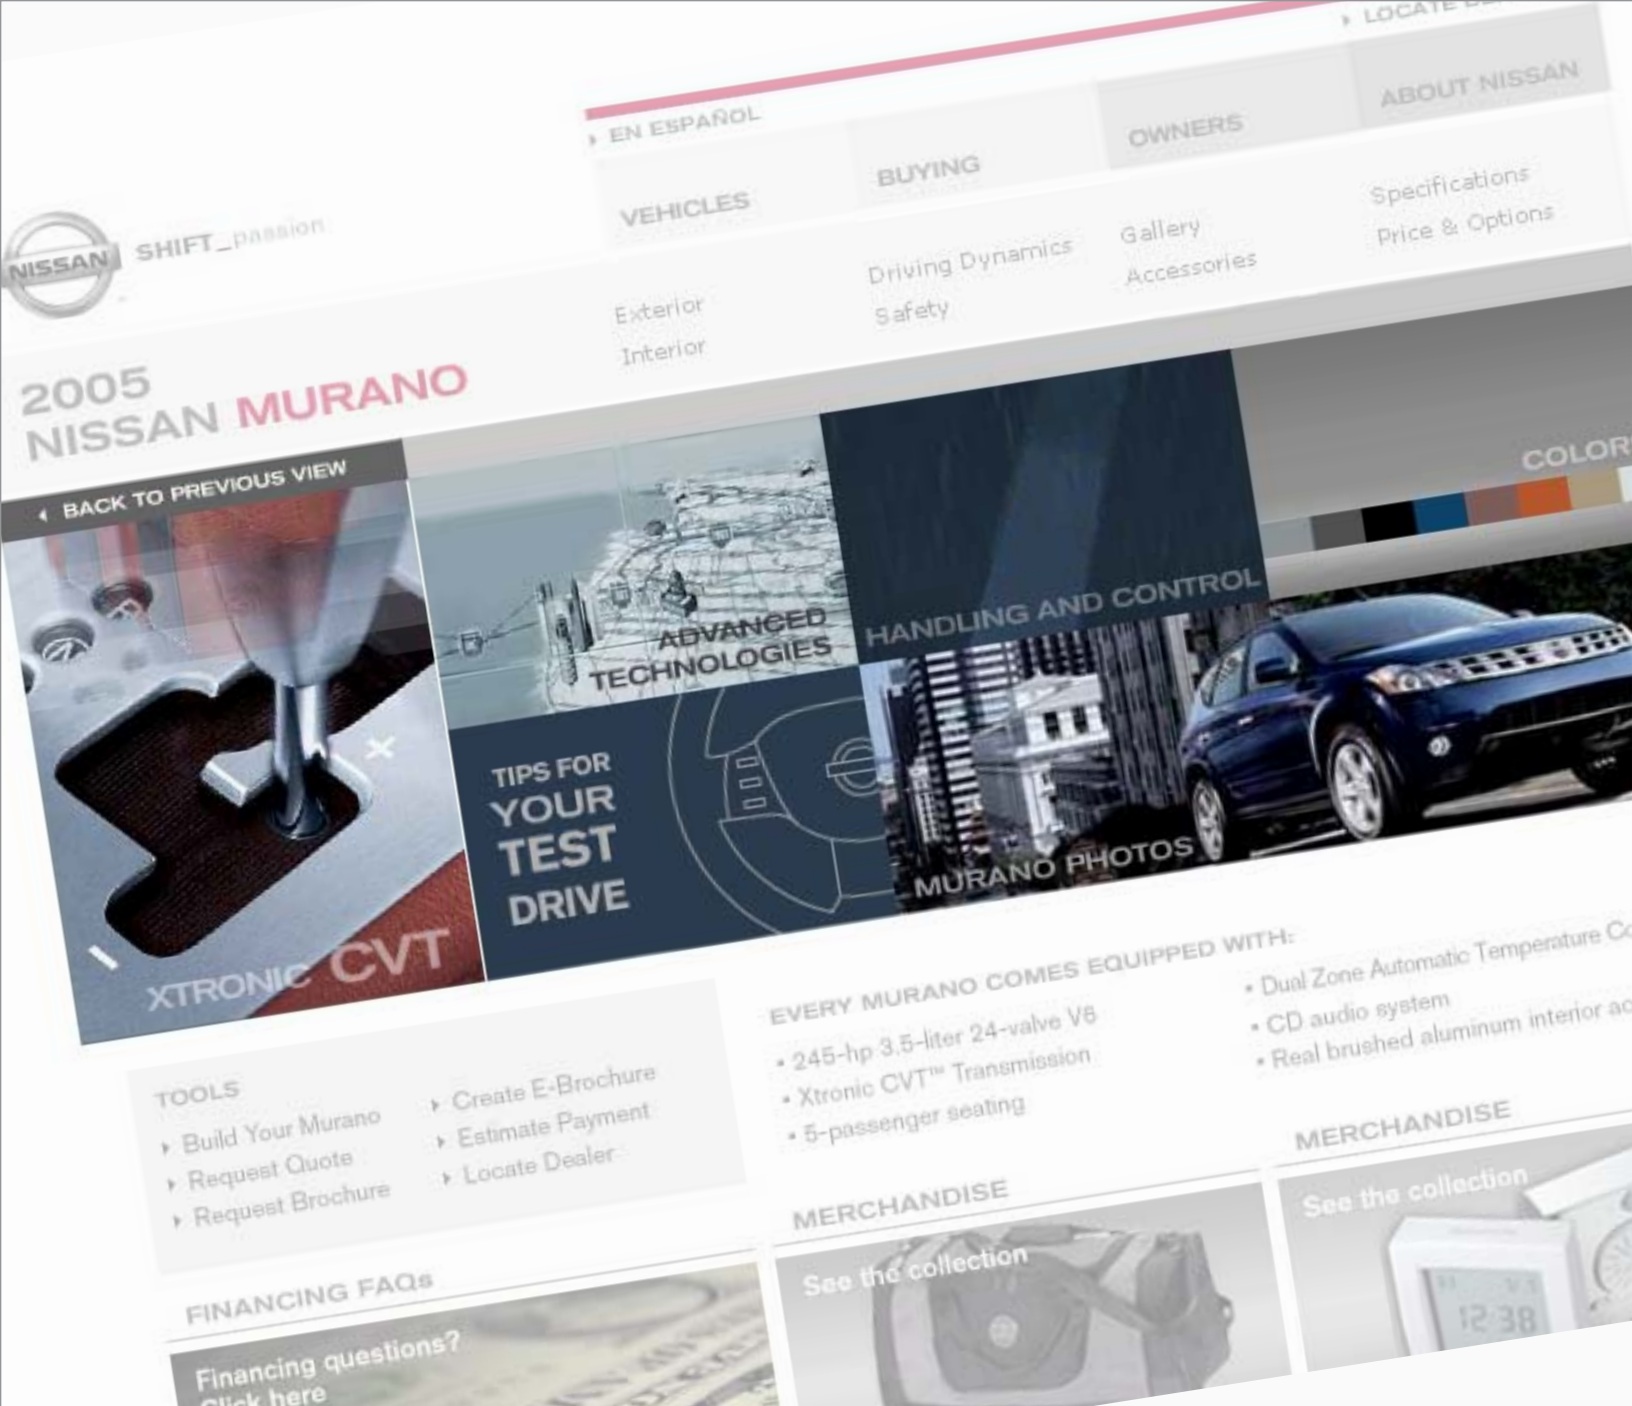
LOCATE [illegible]

EN ESPAÑOL

VEHICLES BUYING OWNERS ABOUT NISSAN

NISSAN SHIFT_passion

Exterior
Interior

Driving Dynamics
Safety

Gallery
Accessories

Specifications
Price & Options

2005 NISSAN MURANO

BACK TO PREVIOUS VIEW

ADVANCED TECHNOLOGIES

HANDLING AND CONTROL

COLOR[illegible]

TIPS FOR YOUR TEST DRIVE

MURANO PHOTOS

XTRONIC CVT

TOOLS
Build Your Murano
Request Quote
Request Brochure
Create E-Brochure
Estimate Payment
Locate Dealer

EVERY MURANO COMES EQUIPPED WITH:
• 245-hp 3.5-liter 24-valve V6
• Xtronic CVT™ Transmission
• 5-passenger seating
• Dual Zone Automatic Temperature Co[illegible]
• CD audio system
• Real brushed aluminum interior ac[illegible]

FINANCING FAQs
Financing questions? Click here

MERCHANDISE
See the collection

MERCHANDISE
See the collection

12:38